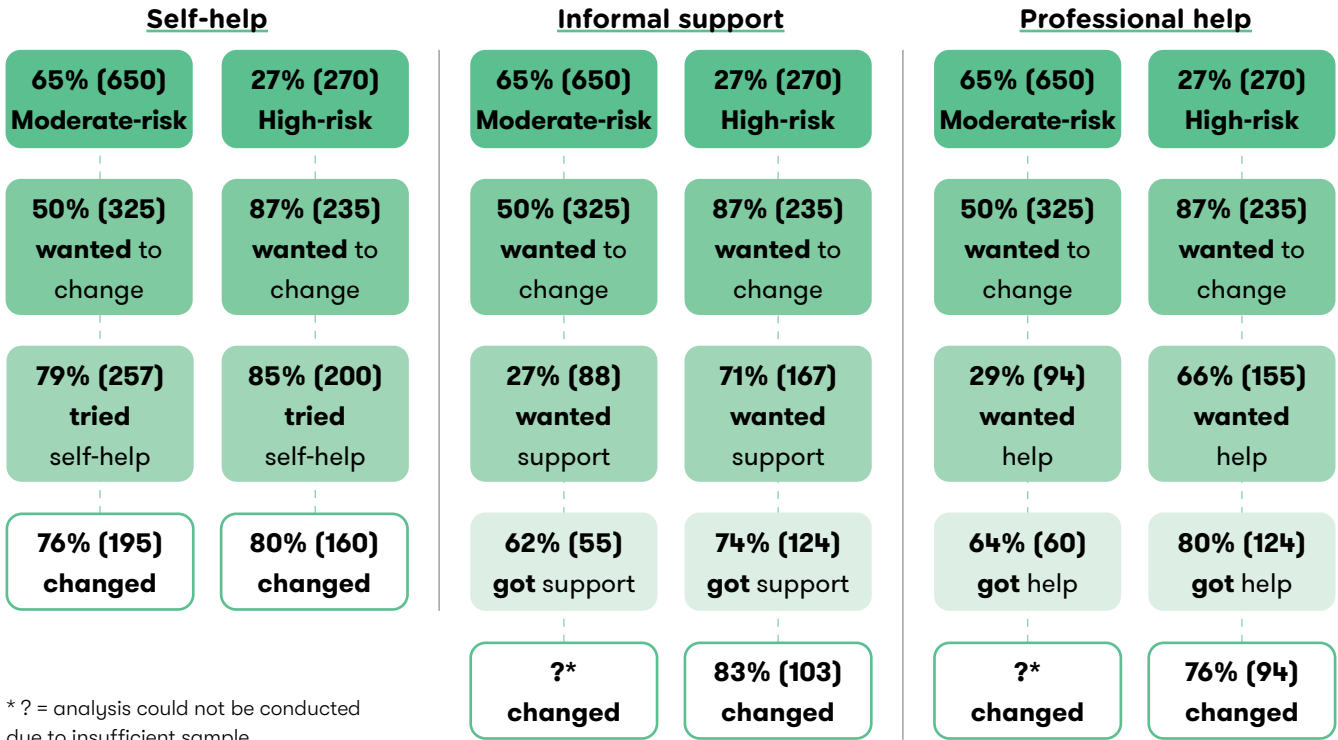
Self-help

65% (650) Moderate-risk

27% (270) High-risk

50% (325) wanted to change

87% (235) wanted to change

79% (257) tried self-help

85% (200) tried self-help

76% (195) changed

80% (160) changed

Informal support

65% (650) Moderate-risk

27% (270) High-risk

50% (325) wanted to change

87% (235) wanted to change

27% (88) wanted support

71% (167) wanted support

62% (55) got support

74% (124) got support

?* changed

83% (103) changed

Professional help

65% (650) Moderate-risk

27% (270) High-risk

50% (325) wanted to change

87% (235) wanted to change

29% (94) wanted help

66% (155) wanted help

64% (60) got help

80% (124) got help

?* changed

76% (94) changed

* ? = analysis could not be conducted due to insufficient sample